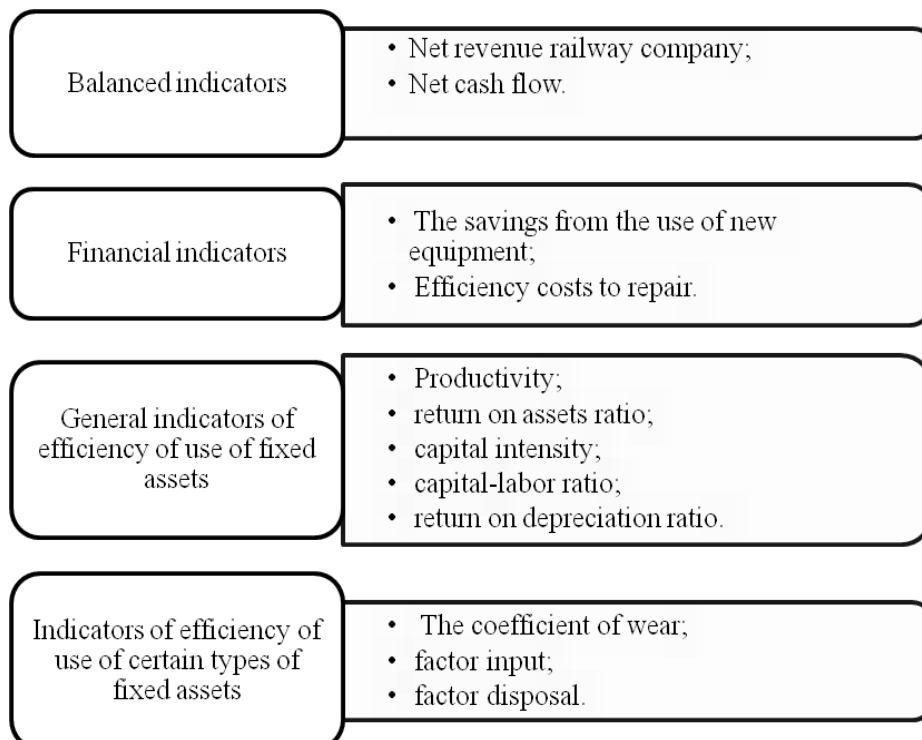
Balanced indicators

- Net revenue railway company;
- Net cash flow.

Financial indicators

- The savings from the use of new equipment;
- Efficiency costs to repair.

General indicators of efficiency of use of fixed assets

- Productivity;
- return on assets ratio;
- capital intensity;
- capital-labor ratio;
- return on depreciation ratio.

Indicators of efficiency of use of certain types of fixed assets

- The coefficient of wear;
- factor input;
- factor disposal.